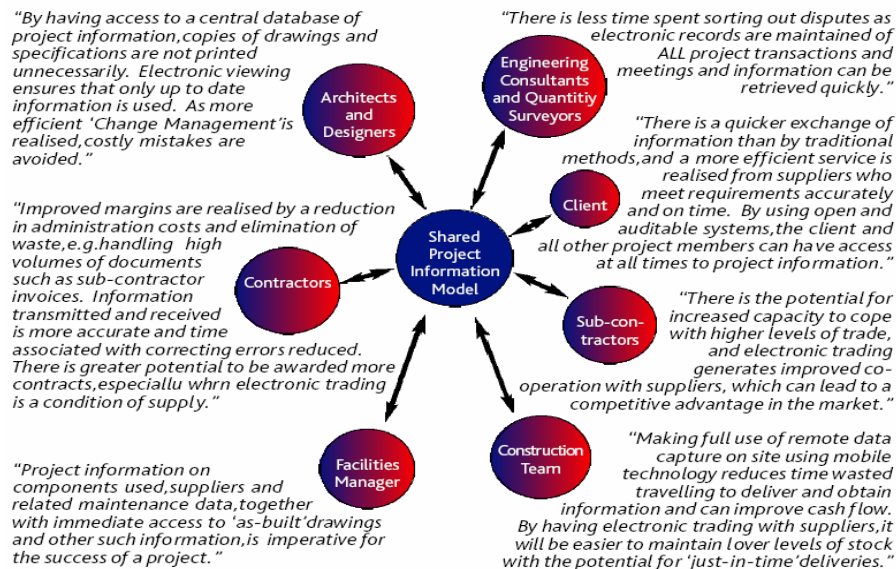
"By having access to a central database of project information,copies of drawings and specifications are not printed unnecessarily. Electronic viewing ensures that only up to date information is used. As more efficient 'Change Management'is realised,costly mistakes are avoided."

Architects and Designers

"There is less time spent sorting out disputes as electronic records are maintained of ALL project transactions and meetings and information can be retrieved quickly."

Engineering Consultants and Quantitiy Surveyors

"There is a quicker exchange of information than by traditional methods,and a more efficient service is realised from suppliers who meet requirements accurately and on time. By using open and auditable systems,the client and all other project members can have access at all times to project information."

Client

Shared Project Information Model

"Improved margins are realised by a reduction in administration costs and elimination of waste,e.g.handling high volumes of documents such as sub-contractor invoices. Information transmitted and received is more accurate and time associated with correcting errors reduced. There is greater potential to be awarded more contracts,especiallu whrn electronic trading is a condition of supply."

Contractors

"There is the potential for increased capacity to cope with higher levels of trade, and electronic trading generates improved co-operation with suppliers, which can lead to a competitive advantage in the market."

Sub-con-tractors

Facilities Manager

"Project information on components used,suppliers and related maintenance data,together with immediate access to 'as-built'drawings and other such information,is imperative for the success of a project."

Construction Team

"Making full use of remote data capture on site using mobile technology reduces time wasted travelling to deliver and obtain information and can improve cash flow. By having electronic trading with suppliers,it will be easier to maintain lover levels of stock with the potential for 'just-in-time'deliveries."